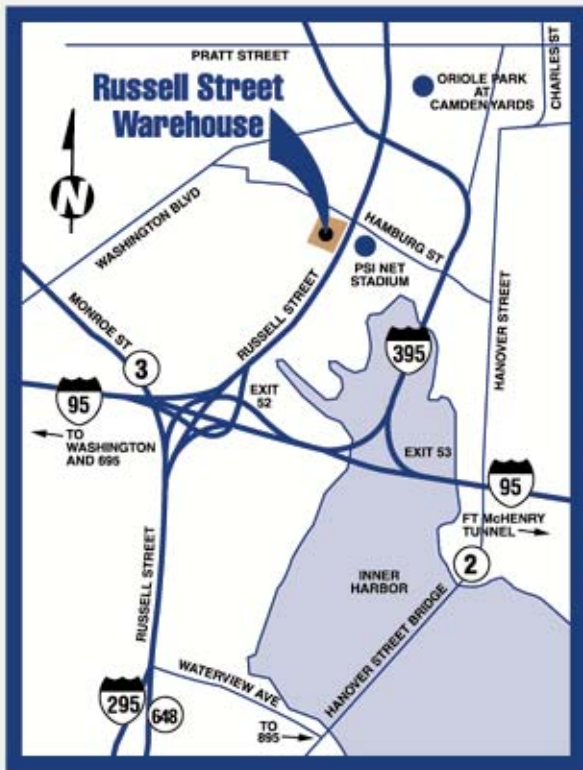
PRATT STREET

CHARLES ST

Russell Street Warehouse

ORIOLE PARK AT CAMDEN YARDS

N

WASHINGTON BLVD

HAMBURG ST

PSI NET STADIUM

MONROE ST

RUSSELL STREET

395

HANOVER STREET

3

95

EXIT 52

TO WASHINGTON AND 695

EXIT 53

95

FT McHENRY TUNNEL

2

INNER HARBOR

RUSSELL STREET

HANOVER STREET BRIDGE

WATERVIEW AVE

295

648

TO 895